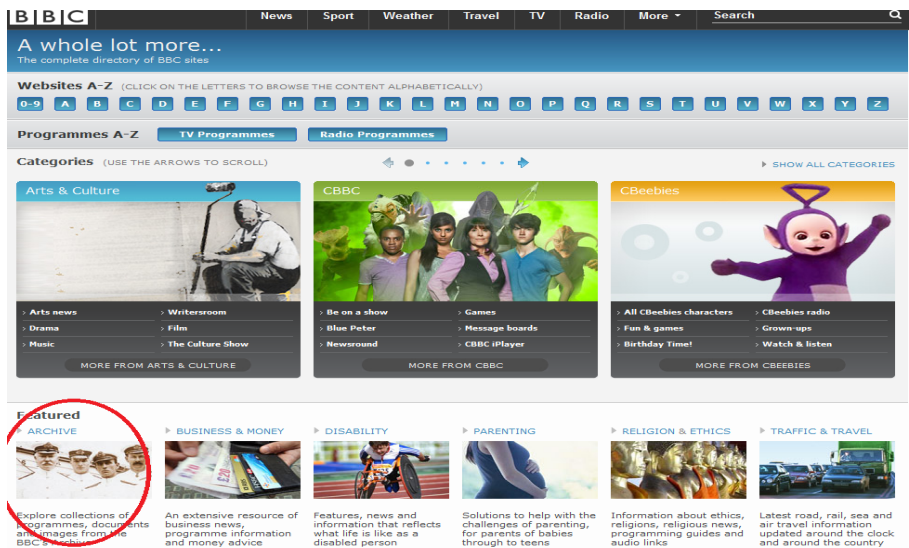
BBC News Sport Weather Travel TV Radio More Search

A whole lot more...
The complete directory of BBC sites

Websites A-Z (CLICK ON THE LETTERS TO BROWSE THE CONTENT ALPHABETICALLY)
0-9 A B C D E F G H I J K L M N O P Q R S T U V W X Y Z

Programmes A-Z TV Programmes Radio Programmes

Categories (USE THE ARROWS TO SCROLL)
SHOW ALL CATEGORIES

Arts & Culture
Arts news
Writersroom
Drama
Film
Music
The Culture Show
MORE FROM ARTS & CULTURE

CBBC
Be on a show
Games
Blue Peter
Message boards
Newsround
CBBC iPlayer
MORE FROM CBBC

CBeebies
All CBeebies characters
CBeebies radio
Fun & games
Grown-ups
Birthday Time!
Watch & listen
MORE FROM CBEEBIES

Featured

ARCHIVE
Explore collections of programmes, documents and images from the BBC's archive

BUSINESS & MONEY
An extensive resource of business news, programme information and money advice

DISABILITY
Features, news and information that reflects what life is like as a disabled person

PARENTING
Solutions to help with the challenges of parenting, for parents of babies through to teens

RELIGION & ETHICS
Information about ethics, religions, religious news, programming guides and audio links

TRAFFIC & TRAVEL
Latest road, rail, sea and air travel information updated around the clock and around the country